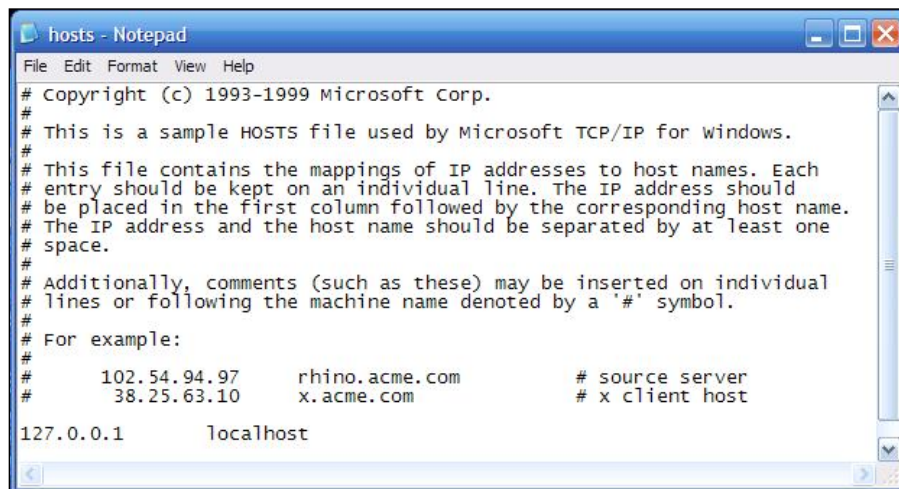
hosts - Notepad

File Edit Format View Help

# Copyright (c) 1993-1999 Microsoft Corp.
#
# This is a sample HOSTS file used by Microsoft TCP/IP for Windows.
#
# This file contains the mappings of IP addresses to host names. Each
# entry should be kept on an individual line. The IP address should
# be placed in the first column followed by the corresponding host name.
# The IP address and the host name should be separated by at least one
# space.
#
# Additionally, comments (such as these) may be inserted on individual
# lines or following the machine name denoted by a '#' symbol.
#
# For example:
#
#      102.54.94.97     rhino.acme.com          # source server
#       38.25.63.10     x.acme.com              # x client host

127.0.0.1       localhost